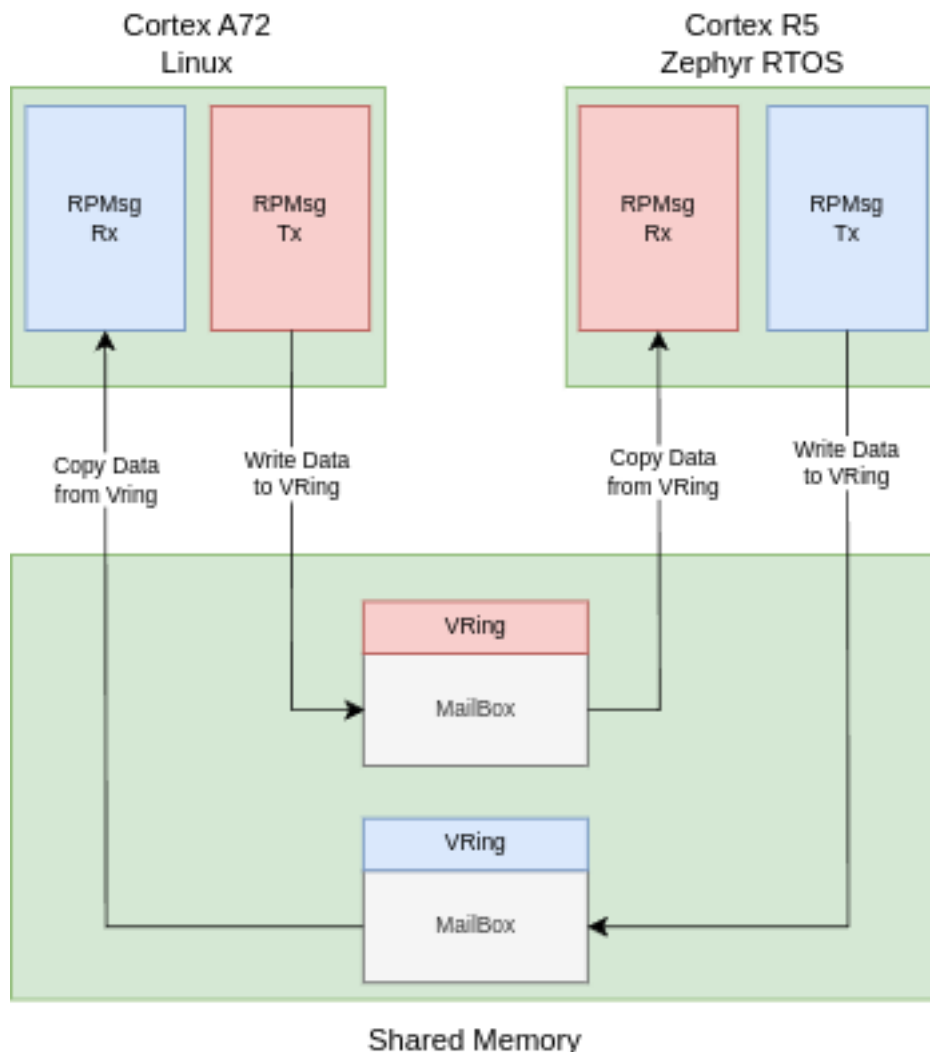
Cortex A72
Linux

Cortex R5
Zephyr RTOS

RPMsg
Rx

RPMsg
Tx

RPMsg
Rx

RPMsg
Tx

Copy Data
from Vring

Write Data
to VRing

Copy Data
from VRing

Write Data
to VRing

VRing

MailBox

VRing

MailBox

Shared Memory